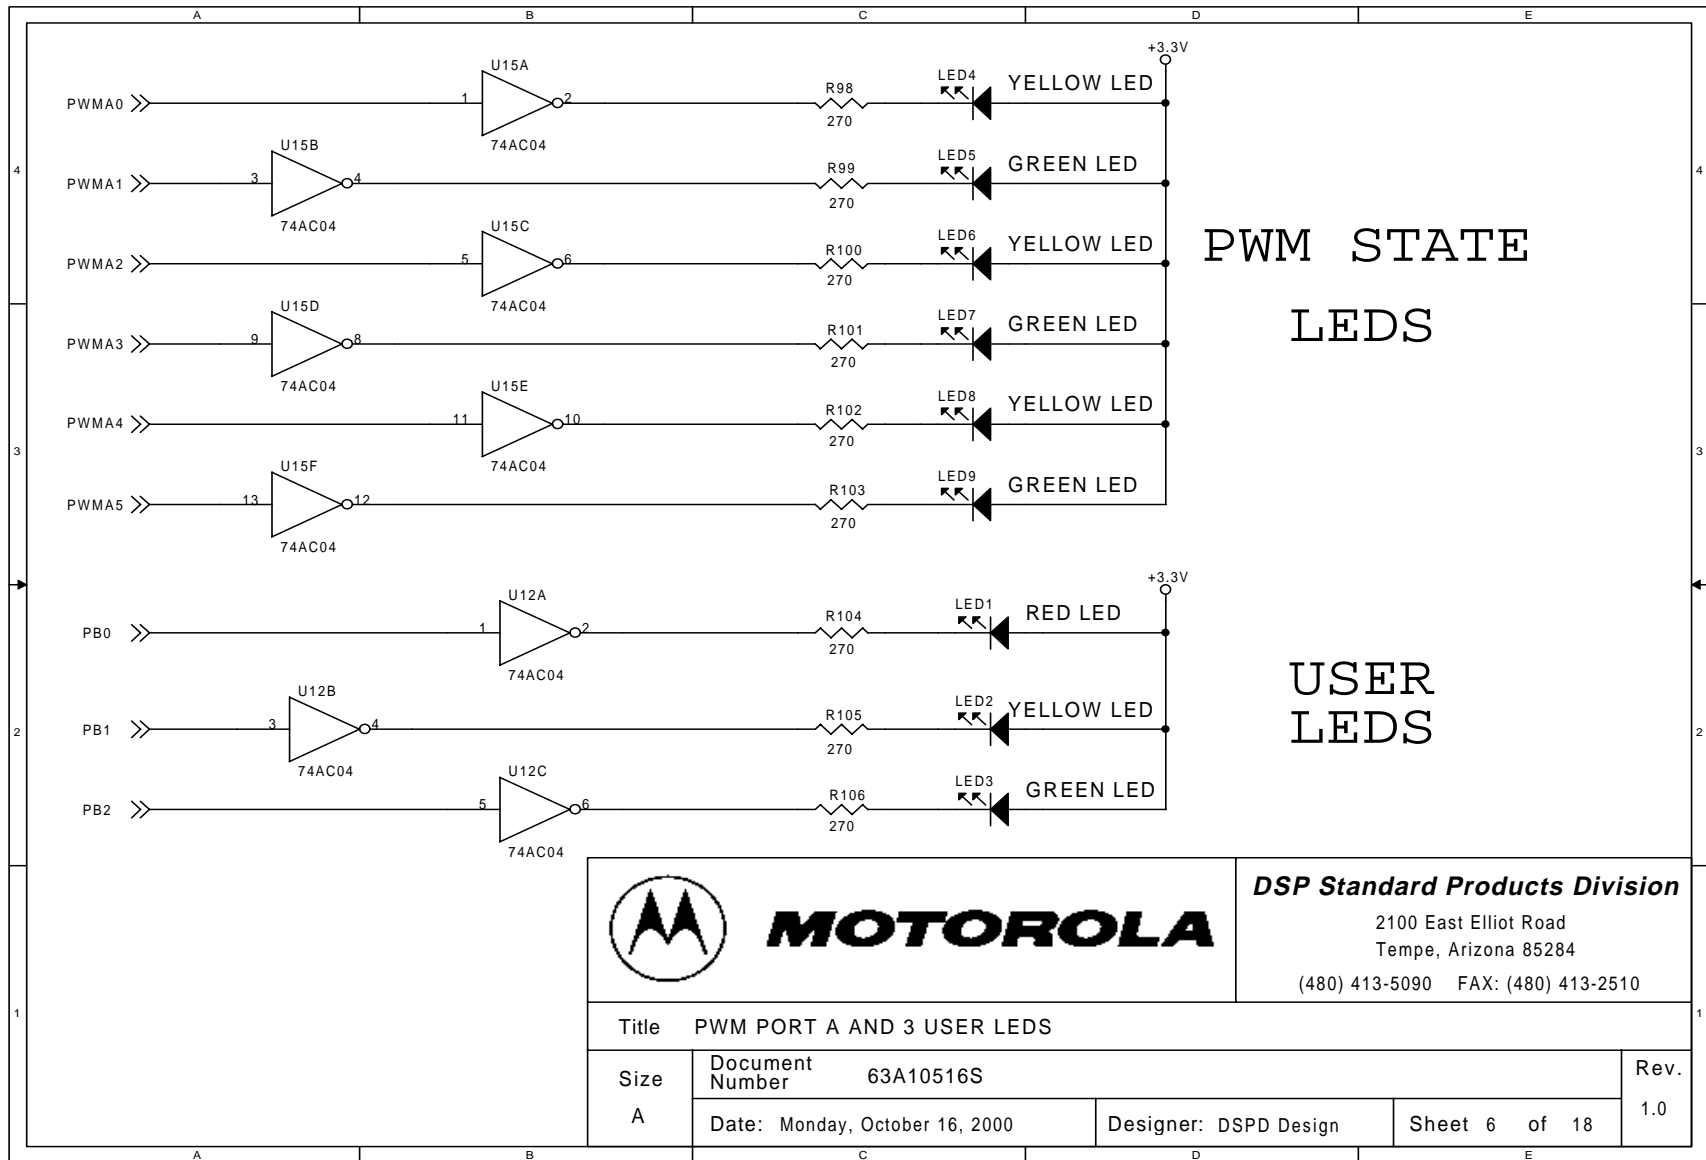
A B C D E

4

3

2

1

+3.3V

PWMA0 U15A 1 2 74AC04 R98 270 LED4 YELLOW LED

PWMA1 U15B 3 4 74AC04 R99 270 LED5 GREEN LED

PWMA2 U15C 5 6 74AC04 R100 270 LED6 YELLOW LED

PWMA3 U15D 9 8 74AC04 R101 270 LED7 GREEN LED

PWMA4 U15E 11 10 74AC04 R102 270 LED8 YELLOW LED

PWMA5 U15F 13 12 74AC04 R103 270 LED9 GREEN LED

PWM STATE

LEDS

+3.3V

PB0 U12A 1 2 74AC04 R104 270 LED1 RED LED

PB1 U12B 3 4 74AC04 R105 270 LED2 YELLOW LED

PB2 U12C 5 6 74AC04 R106 270 LED3 GREEN LED

USER
LEDS

MOTOROLA

DSP Standard Products Division
2100 East Elliot Road
Tempe, Arizona 85284
(480) 413-5090 FAX: (480) 413-2510

| Title | PWM PORT A AND 3 USER LEDS | | | |
|---|---|---|---|---|
| Size | Document Number 63A10516S | | | Rev. |
| A | Date: Monday, October 16, 2000 | Designer: DSPD Design | Sheet 6 of 18 | 1.0 |

A B C D E